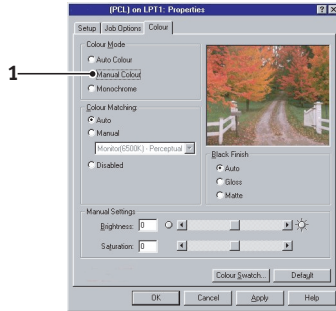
[PCL] on LPT1: Properties

?  X

Setup | Job Options | Colour

Colour Mode

Auto Colour

1

Manual Colour

Monochrome

Colour Matching:

Auto

Manual

Monitor(6500K) - Perceptual

Disabled

Black Finish

Auto

Gloss

Matte

Manual Settings

Brightness: 0

Saturation: 0

Colour Swatch...

Default

OK

Cancel

Apply

Help